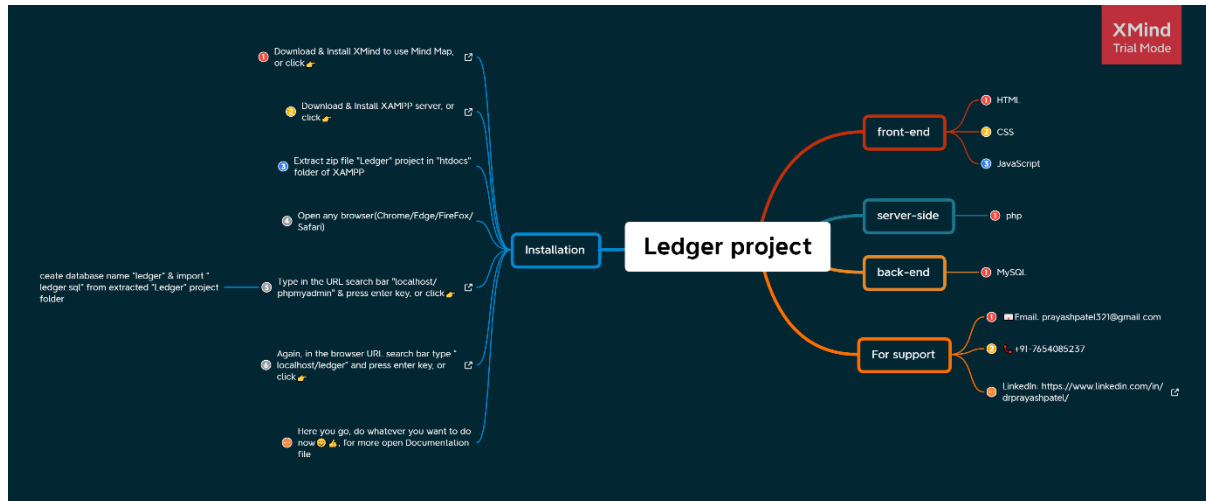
XMind
Trial Mode

Ledger project

Installation

1 Download & Install XMind to use Mind Map, or click 👉

2 Download & Install XAMPP server, or click 👉

3 Extract zip file "Ledger" project in "htdocs" folder of XAMPP

4 Open any browser(Chrome/Edge/FireFox/Safari)

5 Type in the URL search bar "localhost/phpmyadmin" & press enter key, or click 👉

ceate database name "ledger" & import " ledger.sql" from extracted "Ledger" project folder

6 Again, in the browser URL search bar type " localhost/ledger" and press enter key, or click 👉

7 Here you go, do whatever you want to do now 😄 👍 , for more open Documentation file

front-end
1 HTML
2 CSS
3 JavaScript

server-side
1 php

back-end
1 MySQL

For support
1 Email: prayashpatel321@gmail.com
2 📞 +91-7654085237
3 LinkedIn: https://www.linkedin.com/in/drprayashpatel/